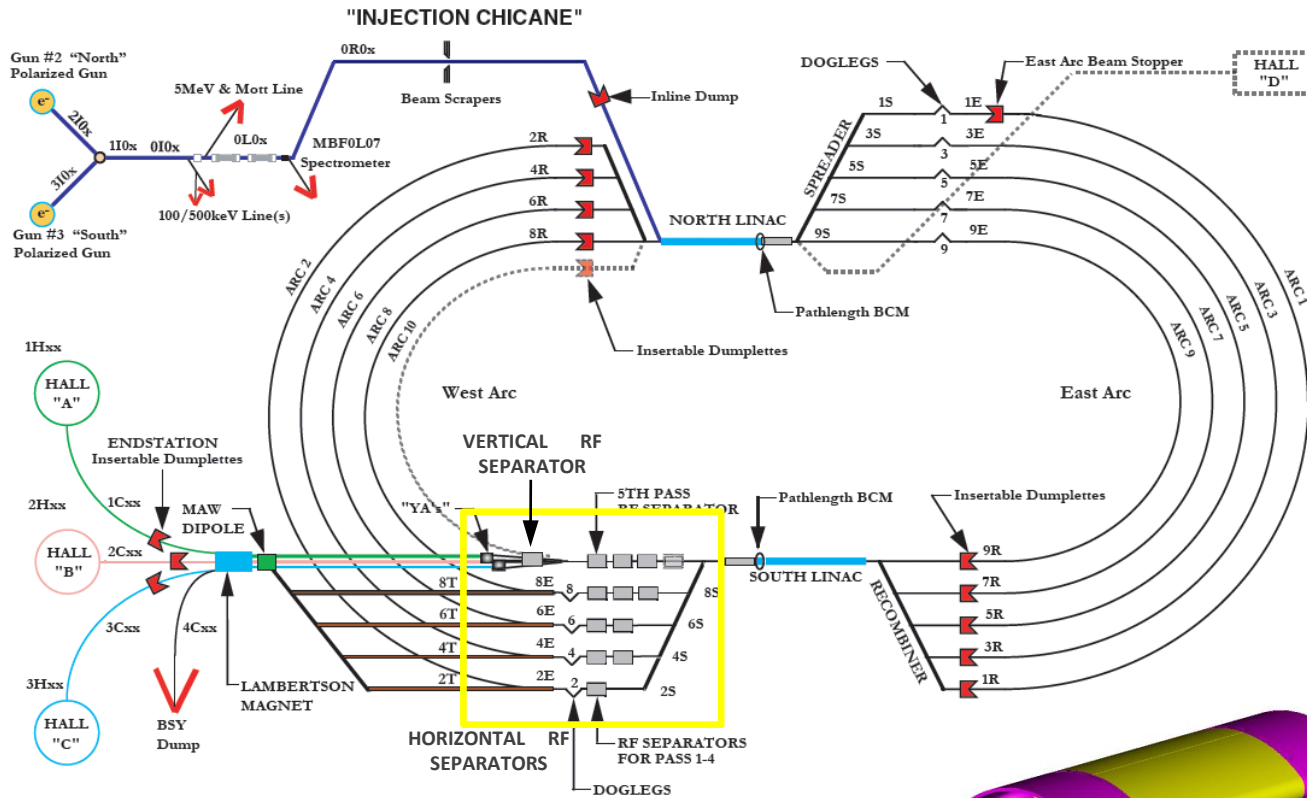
"INJECTION CHICANE"

Gun #2 "North" Polarized Gun

e⁻

2I0x

1I0x

0I0x

3I0x

e⁻

Gun #3 "South" Polarized Gun

5MeV & Mott Line

0L0x

100/500keV Line(s)

0R0x

MBF0L07 Spectrometer

Beam Scrapers

Inline Dump

DOGLEGS

East Arc Beam Stopper

HALL "D"

1S

1E

1

3S

3E

3

5S

5E

5

7S

7E

7

9S

9E

9

SPREADER

2R

4R

6R

8R

NORTH LINAC

Pathlength BCM

Insertable Dumplettes

ARC 2

ARC 4

ARC 6

ARC 8

ARC 10

ARC 1

ARC 3

ARC 5

ARC 7

ARC 9

West Arc

East Arc

1Hxx

HALL "A"

ENDSTATION Insertable Dumplettes

VERTICAL RF SEPARATOR

5TH PASS RF SEPARATOR

Pathlength BCM

Insertable Dumplettes

2Hxx

1Cxx

MAW DIPOLE

"YA's"

HALL "B"

2Cxx

9R

7R

5R

3R

1R

SOUTH LINAC

RECOMBINER

8T

8E

8

8S

6T

6E

6

6S

4T

4E

4

4S

2T

2E

2

2S

3Cxx

4Cxx

3Hxx

LAMBERTSON MAGNET

HALL "C"

BSY Dump

HORIZONTAL RF SEPARATORS

RF SEPARATORS FOR PASS 1-4

DOGLEGS